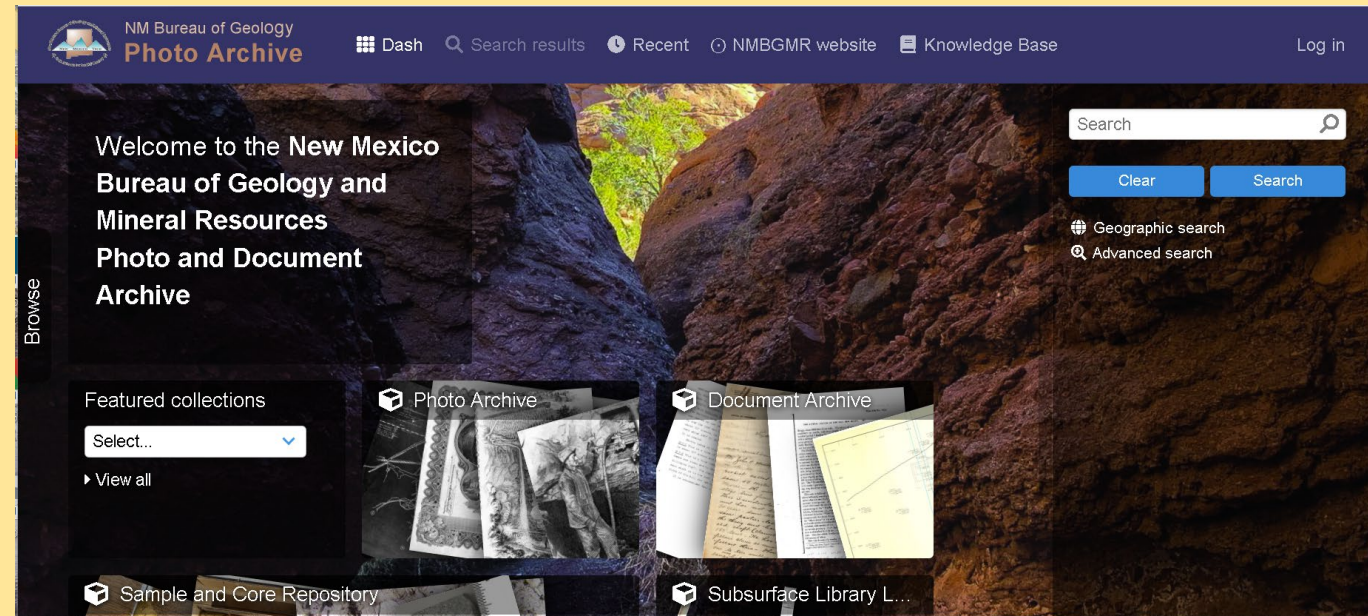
NM Bureau of Geology
Photo Archive

Dash
Search results
Recent
NMBGMR website
Knowledge Base
Log in

Welcome to the New Mexico Bureau of Geology and Mineral Resources Photo and Document Archive

Browse

Search
Clear
Search
Geographic search
Advanced search

Featured collections
Select...
View all

Photo Archive
Document Archive
Sample and Core Repository
Subsurface Library L...